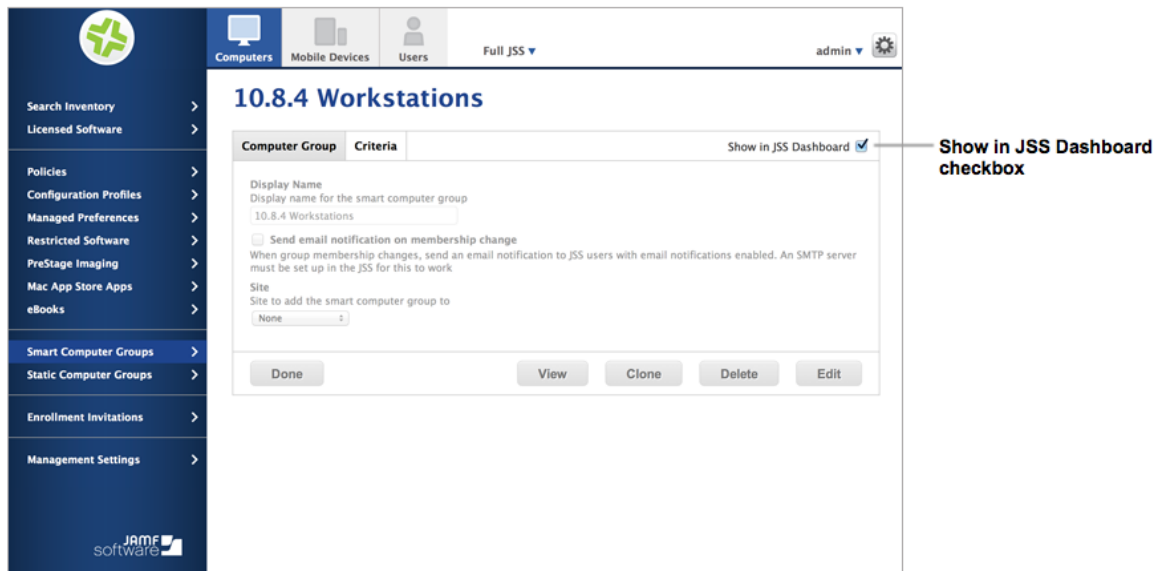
Computers Mobile Devices Users Full JSS ▾ admin ▾

Search Inventory
Licensed Software

Policies
Configuration Profiles
Managed Preferences
Restricted Software
PreStage Imaging
Mac App Store Apps
eBooks

Smart Computer Groups
Static Computer Groups

Enrollment Invitations

Management Settings

JAMF software

10.8.4 Workstations

Computer Group Criteria Show in JSS Dashboard

Display Name
Display name for the smart computer group
10.8.4 Workstations

Send email notification on membership change
When group membership changes, send an email notification to JSS users with email notifications enabled. An SMTP server must be set up in the JSS for this to work

Site
Site to add the smart computer group to
None

Done View Clone Delete Edit

Show in JSS Dashboard checkbox